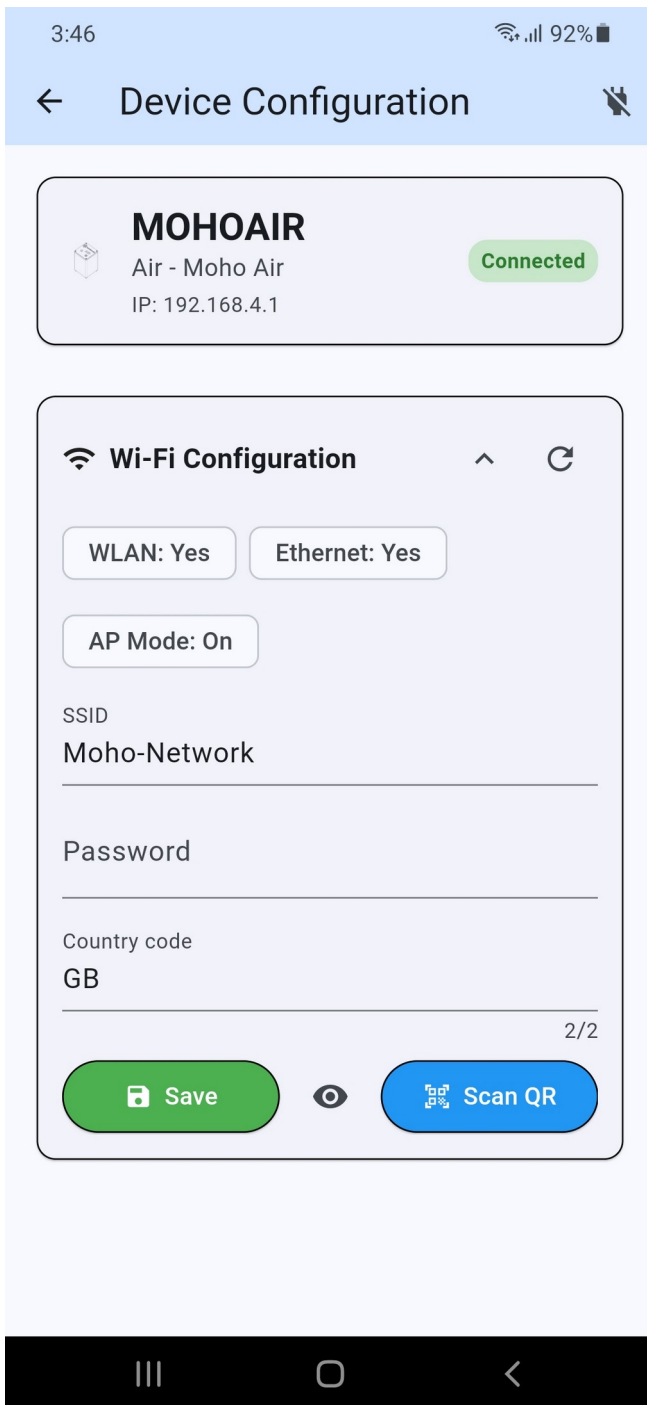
3:46
92%

Device Configuration

MOHOAIR
Air - Moho Air
IP: 192.168.4.1
Connected

Wi-Fi Configuration

WLAN: Yes
Ethernet: Yes
AP Mode: On

SSID
Moho-Network

Password

Country code
GB
2/2

Save
Scan QR